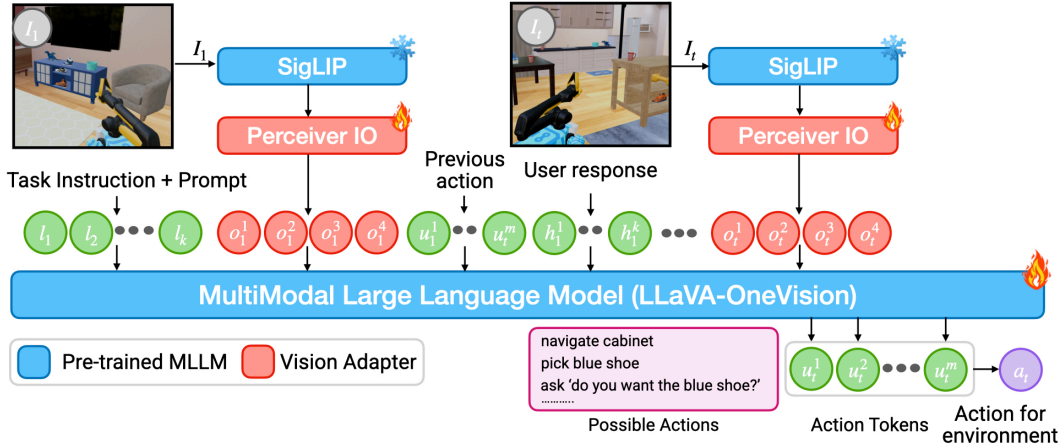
$I_1$

$I_1$

SigLIP

Perceiver IO

$I_t$

$I_t$

SigLIP

Perceiver IO

Task Instruction + Prompt

Previous action

User response

$l_1$ $l_2$ $l_k$ $o_1^1$ $o_1^2$ $o_1^3$ $o_1^4$ $u_1^1$ $u_t^m$ $h_1^1$ $h_1^k$ $o_t^1$ $o_t^2$ $o_t^3$ $o_t^4$

MultiModal Large Language Model (LLaVA-OneVision)

Pre-trained MLLM

Vision Adapter

navigate cabinet
pick blue shoe
ask 'do you want the blue shoe?'
.........

Possible Actions

$u_t^1$ $u_t^2$ $u_t^m$

$a_t$

Action Tokens

Action for environment